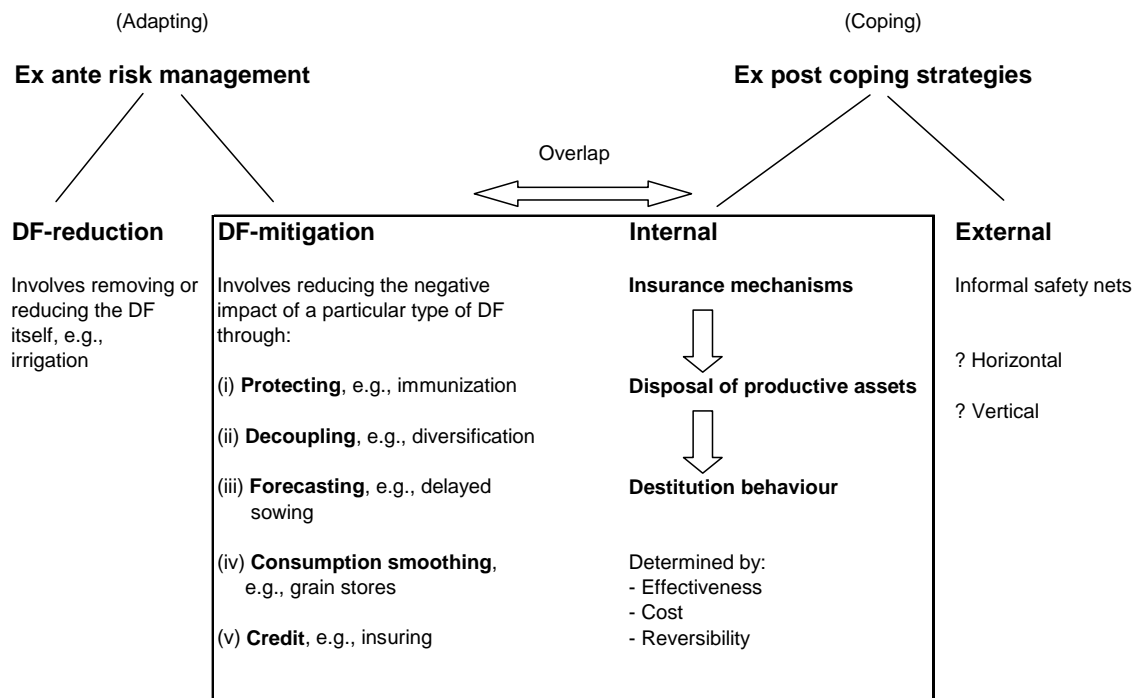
(Adapting)

Ex ante risk management

(Coping)

Ex post coping strategies

Overlap

DF-reduction

Involves removing or reducing the DF itself, e.g., irrigation

DF-mitigation

Involves reducing the negative impact of a particular type of DF through:

(i) **Protecting**, e.g., immunization

(ii) **Decoupling**, e.g., diversification

(iii) **Forecasting**, e.g., delayed sowing

(iv) **Consumption smoothing**, e.g., grain stores

(v) **Credit**, e.g., insuring

Internal

Insurance mechanisms

Disposal of productive assets

Destitution behaviour

Determined by:
- Effectiveness
- Cost
- Reversibility

External

Informal safety nets

? Horizontal

? Vertical